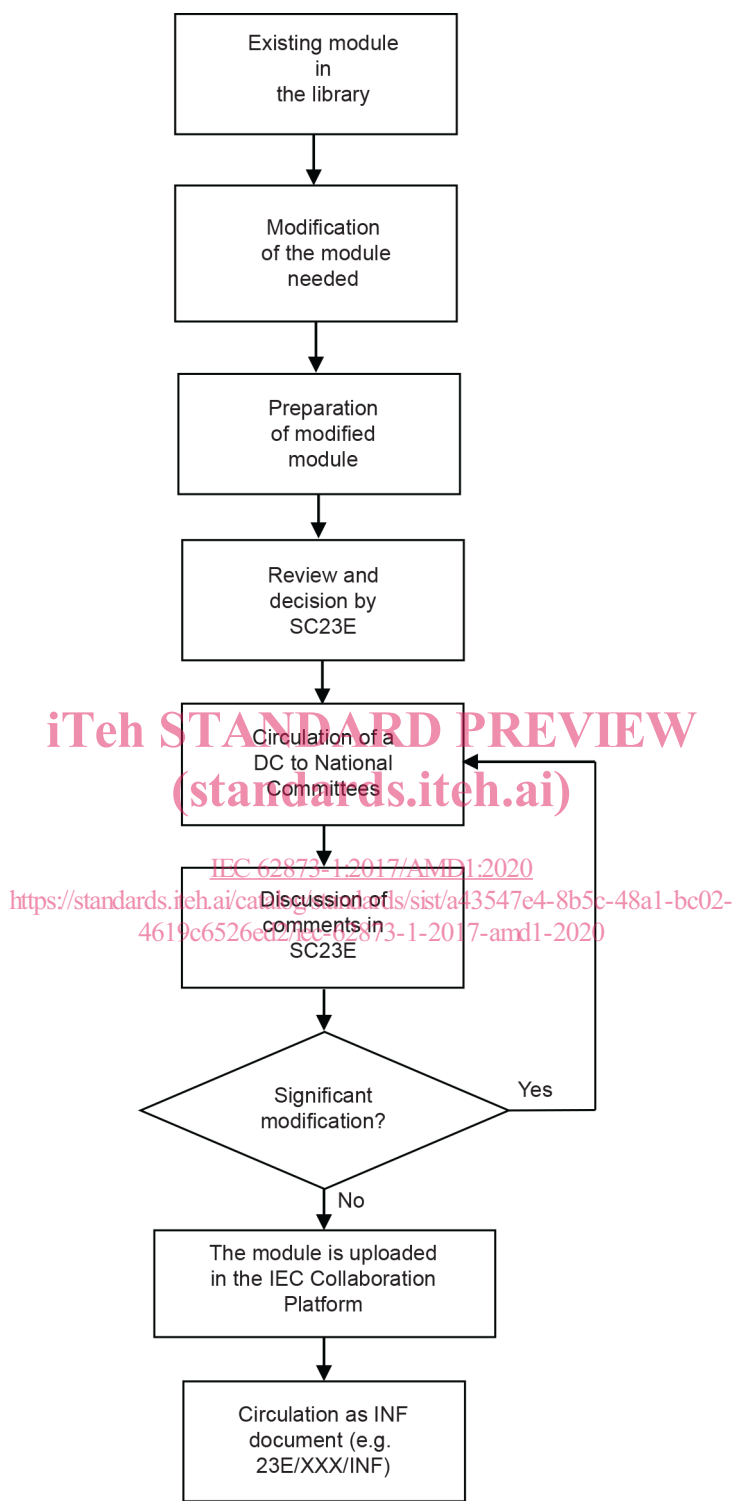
Existing module in the library

Modification of the module needed

Preparation of modified module

Review and decision by SC23E

iTeh STANDARD PREVIEW
(standards.iteh.ai)

Circulation of a DC to National Committees

IEC 62873-1:2017/AMD1:2020
https://standards.iteh.ai/catalog/standards/sist/a43547e4-8b5c-48a1-bc02-4619c6526ed2/iec-62873-1-2017-amd1-2020

Discussion of comments in SC23E

Significant modification?

Yes

No

The module is uploaded in the IEC Collaboration Platform

Circulation as INF document (e.g. 23E/XXX/INF)